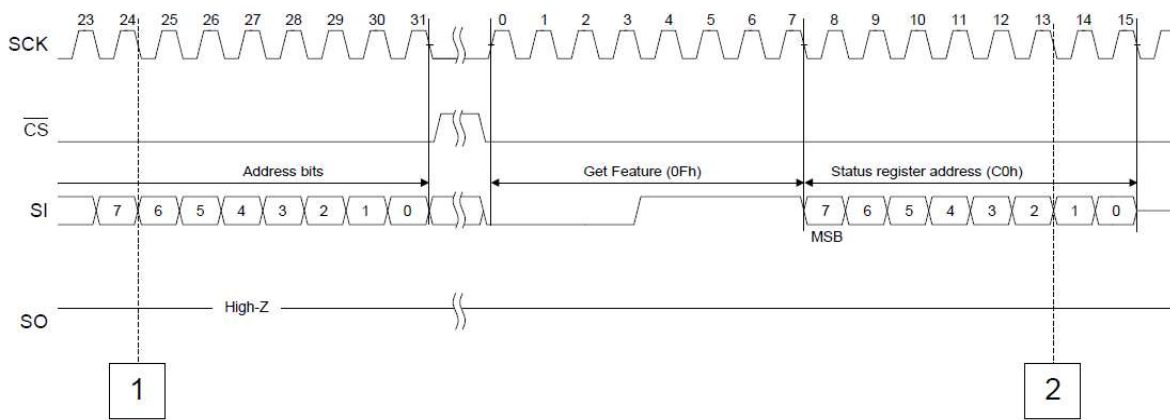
23 24 25 26 27 28 29 30 31 0 1 2 3 4 5 6 7 8 9 10 11 12 13 14 15

SCK

$\overline{CS}$

Address bits

Get Feature (0Fh)

Status register address (C0h)

SI

7 6 5 4 3 2 1 0

7 6 5 4 3 2 1 0

MSB

SO

High-Z

1

2